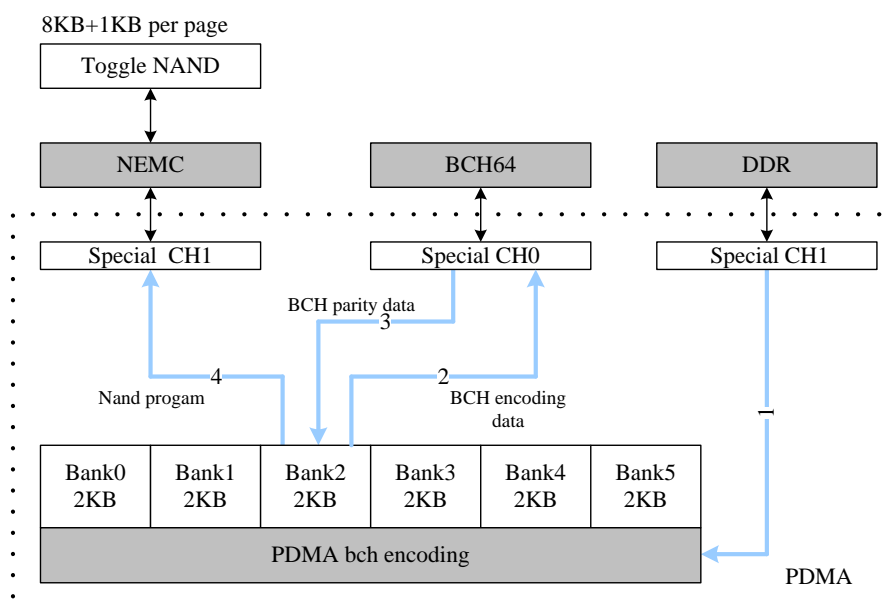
8KB+1KB per page

Toggle NAND

NEMC

BCH64

DDR

Special CH1

Special CH0

Special CH1

BCH parity data

3

4

2

Nand progam

BCH encoding data

1

| Bank0 2KB | Bank1 2KB | Bank2 2KB | Bank3 2KB | Bank4 2KB | Bank5 2KB |
|---|---|---|---|---|---|

PDMA bch encoding

PDMA